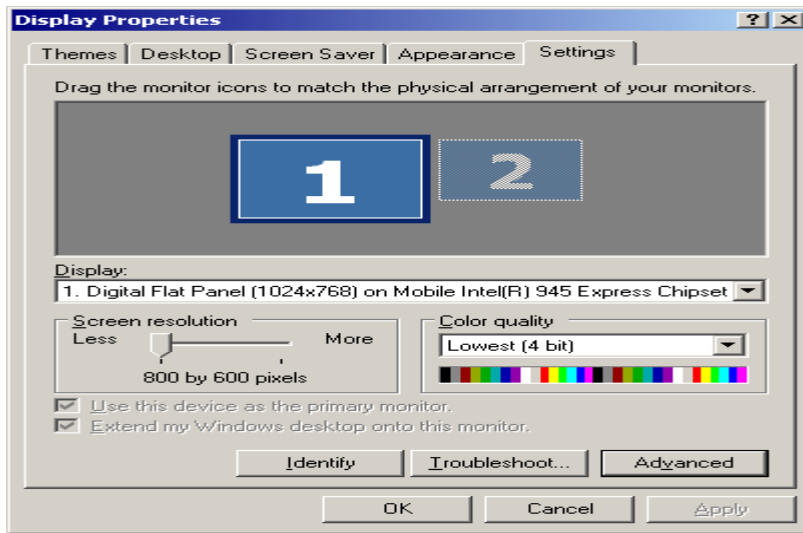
Display Properties

? X

Themes | Desktop | Screen Saver | Appearance | Settings

Drag the monitor icons to match the physical arrangement of your monitors.

1

2

Display:

1. Digital Flat Panel (1024x768) on Mobile Intel(R) 945 Express Chipset

Screen resolution

Less

More

800 by 600 pixels

Color quality

Lowest (4 bit)

Use this device as the primary monitor.

Extend my Windows desktop onto this monitor.

Identify

Troubleshoot...

Advanced

OK

Cancel

Apply